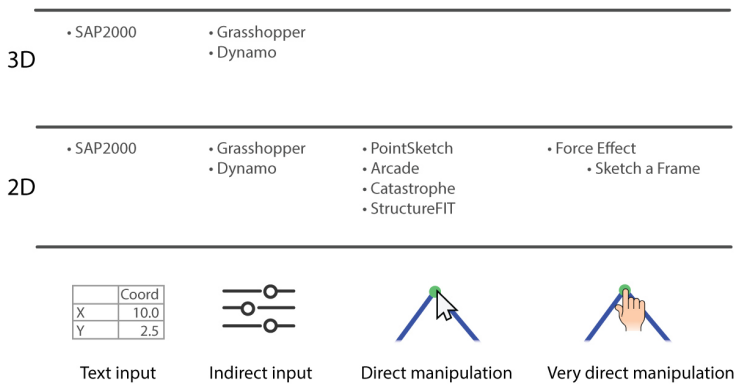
3D

• SAP2000

• Grasshopper
• Dynamo

2D

• SAP2000

• Grasshopper
• Dynamo

• PointSketch
• Arcade
• Catastrophe
• StructureFIT

• Force Effect
• Sketch a Frame

|   | Coord |
|---|---|
| X | 10.0 |
| Y | 2.5 |

Text input

Indirect input

Direct manipulation

Very direct manipulation